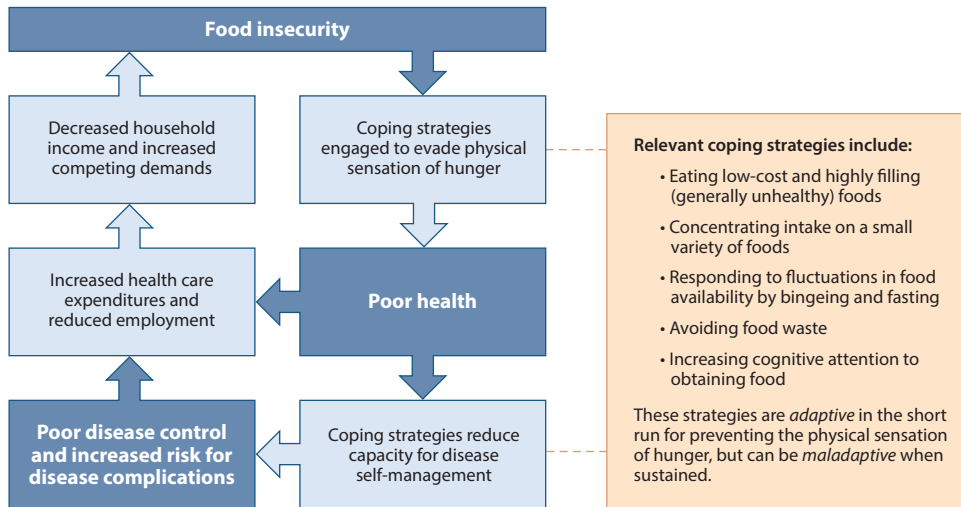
Food insecurity

Decreased household income and increased competing demands

Coping strategies engaged to evade physical sensation of hunger

Increased health care expenditures and reduced employment

Poor health

Poor disease control and increased risk for disease complications

Coping strategies reduce capacity for disease self-management

Relevant coping strategies include:

• Eating low-cost and highly filling (generally unhealthy) foods
• Concentrating intake on a small variety of foods
• Responding to fluctuations in food availability by bingeing and fasting
• Avoiding food waste
• Increasing cognitive attention to obtaining food

These strategies are *adaptive* in the short run for preventing the physical sensation of hunger, but can be *maladaptive* when sustained.